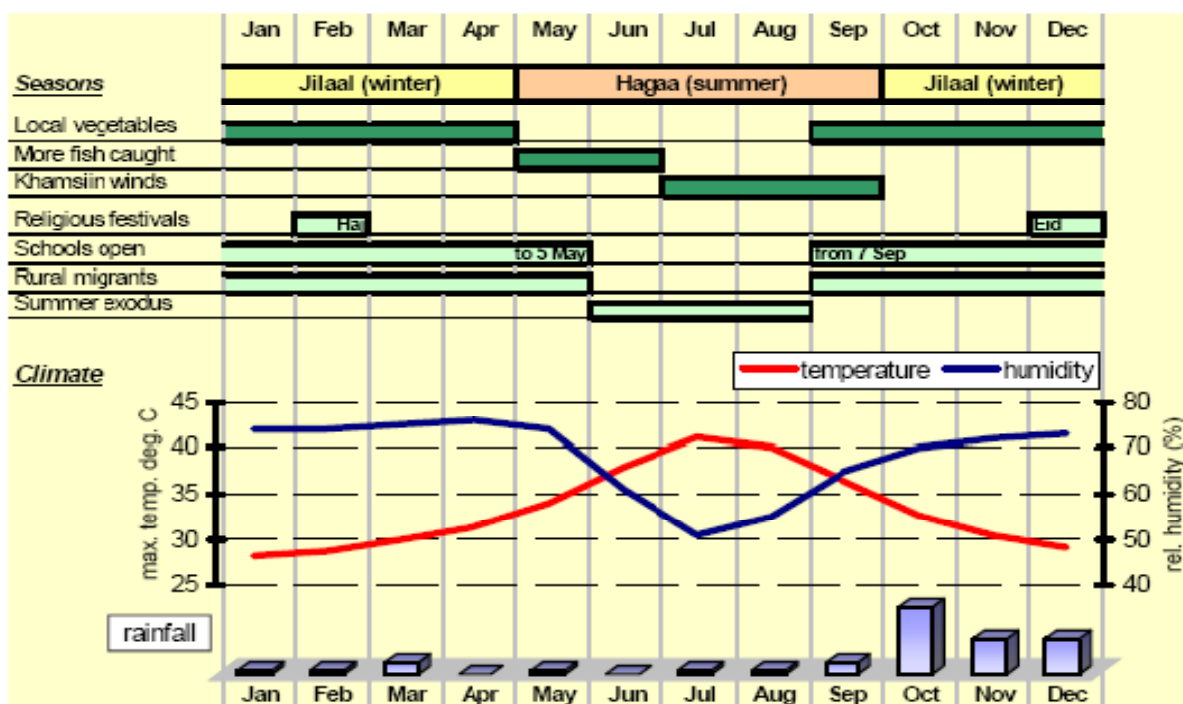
| | Jan | Feb | Mar | Apr | May | Jun | Jul | Aug | Sep | Oct | Nov | Dec |
|---|---|---|---|---|---|---|---|---|---|---|---|---|

Seasons
Jilaal (winter)
Hagaa (summer)
Jilaal (winter)

Local vegetables
More fish caught
Khamsiin winds
Religious festivals
Haj
Eid
Schools open
to 5 May
from 7 Sep
Rural migrants
Summer exodus

Climate
temperature
humidity

max. temp. deg. C
45
40
35
30
25

rel. humidity (%)
80
70
60
50
40

rainfall

Jan Feb Mar Apr May Jun Jul Aug Sep Oct Nov Dec